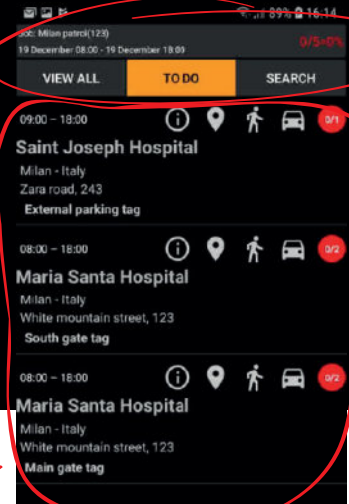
89% 16:14
Job: Milan patrol(123)
19 December 08:00 - 19 December 18:09
0/5+0/5

VIEW ALL
TO DO
SEARCH

09:00 – 18:00
0/1
Saint Joseph Hospital
Milan - Italy
Zara road, 243
External parking tag

08:00 – 18:00
0/2
Maria Santa Hospital
Milan - Italy
White mountain street, 123
South gate tag

08:00 – 18:00
0/2
Maria Santa Hospital
Milan - Italy
White mountain street, 123
Main gate tag